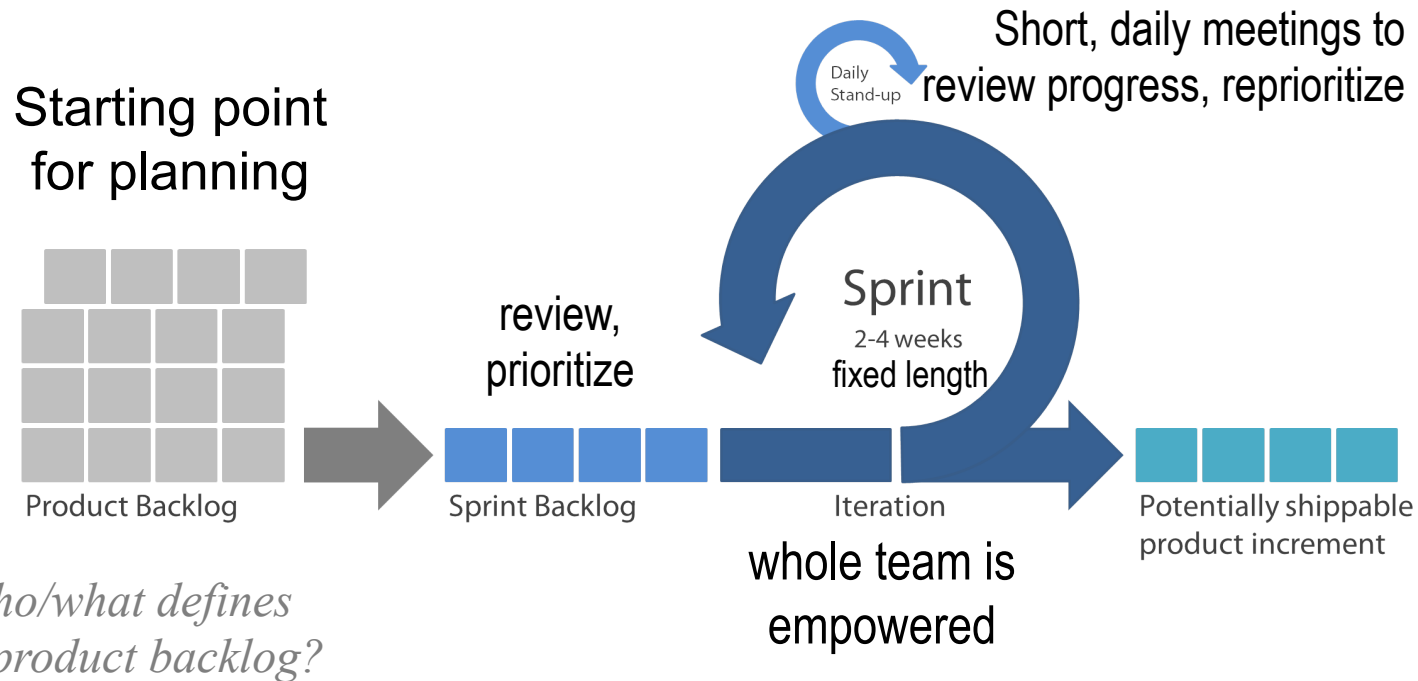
Short, daily meetings to review progress, reprioritize

Daily Stand-up

Starting point for planning

Sprint
2-4 weeks
fixed length

review, prioritize

Product Backlog

Sprint Backlog

Iteration

Potentially shippable product increment

whole team is empowered

ho/what defines
product backlog?